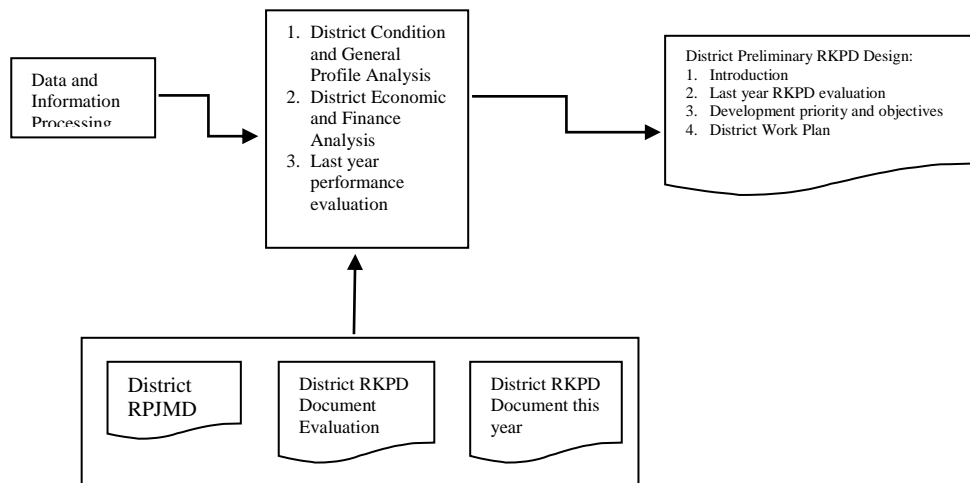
Data and Information Processing

1. District Condition and General Profile Analysis
2. District Economic and Finance Analysis
3. Last year performance evaluation

District Preliminary RKPD Design:
1. Introduction
2. Last year RKPD evaluation
3. Development priority and objectives
4. District Work Plan

District RPJMD

District RKPD Document Evaluation

District RKPD Document this year